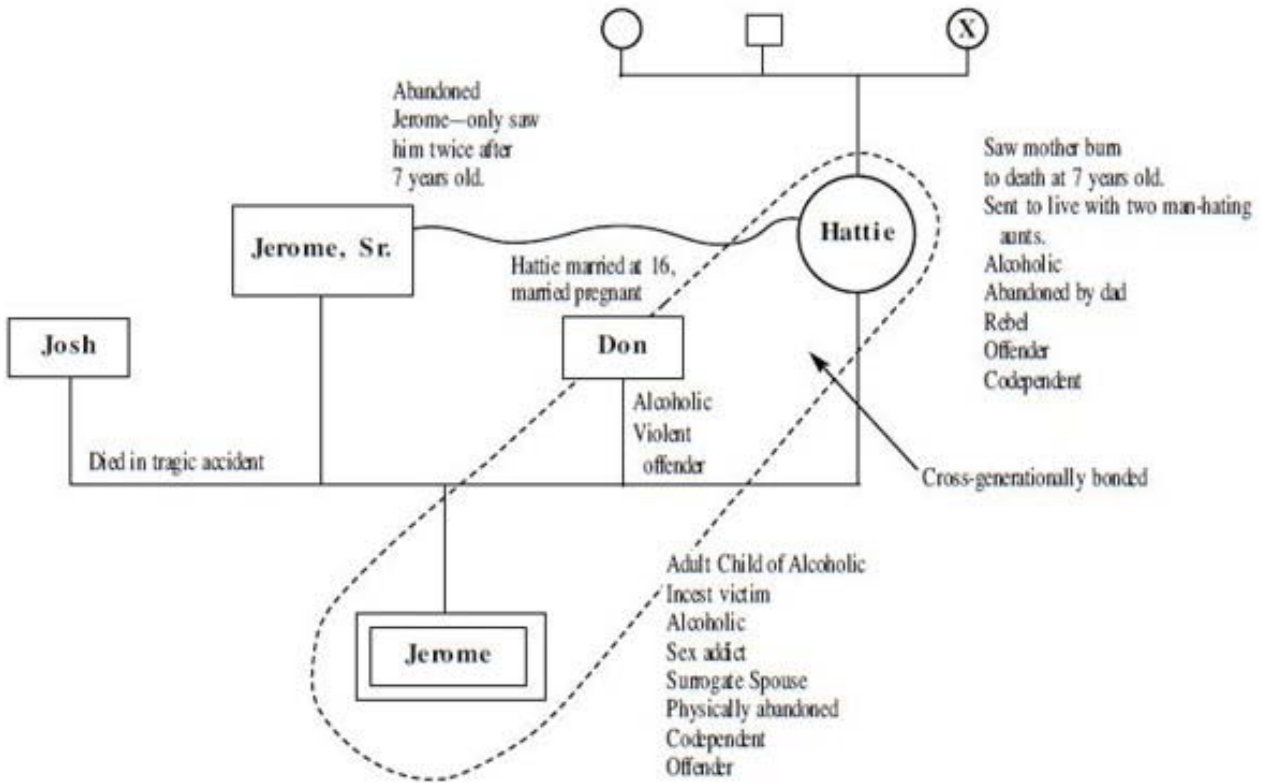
X

Abandoned Jerome—only saw him twice after 7 years old.

Saw mother burn to death at 7 years old.
Sent to live with two man-hating aunts.
Alcoholic
Abandoned by dad
Rebel
Offender
Codependent

Jerome, Sr.

Hattie

Hattie married at 16, married pregnant

Josh

Don

Alcoholic
Violent offender

Died in tragic accident

Cross-generationally bonded

Adult Child of Alcoholic
Incest victim
Alcoholic
Sex addict
Surrogate Spouse
Physically abandoned
Codependent
Offender

Jerome